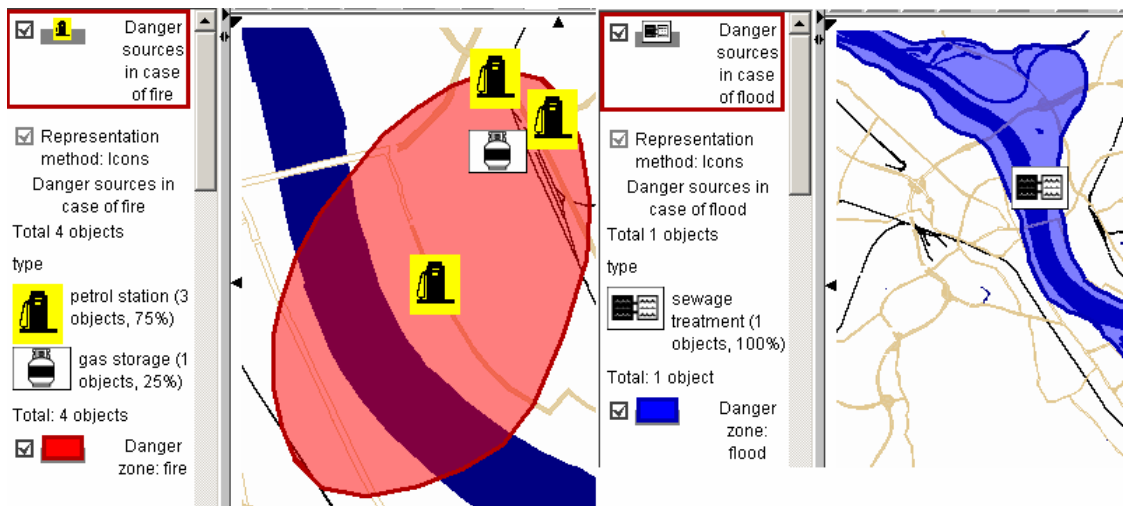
Danger sources in case of fire

Representation method: Icons

Danger sources in case of fire

Total 4 objects

type

petrol station (3 objects, 75%)

gas storage (1 objects, 25%)

Total: 4 objects

Danger zone: fire

Danger sources in case of flood

Representation method: Icons

Danger sources in case of flood

Total 1 objects

type

sewage treatment (1 objects, 100%)

Total: 1 object

Danger zone: flood